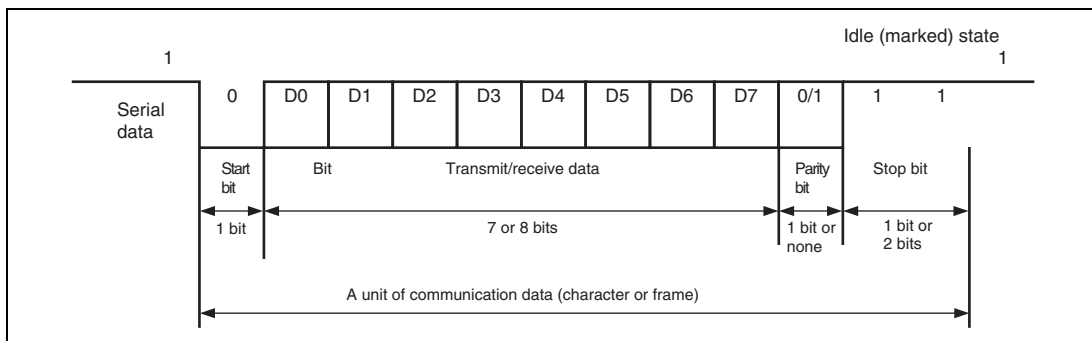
Idle (marked) state

1

1

Serial data

0

D0

D1

D2

D3

D4

D5

D6

D7

0/1

1

1

Start bit

Bit

Transmit/receive data

Parity bit

Stop bit

1 bit

7 or 8 bits

1 bit or none

1 bit or 2 bits

A unit of communication data (character or frame)